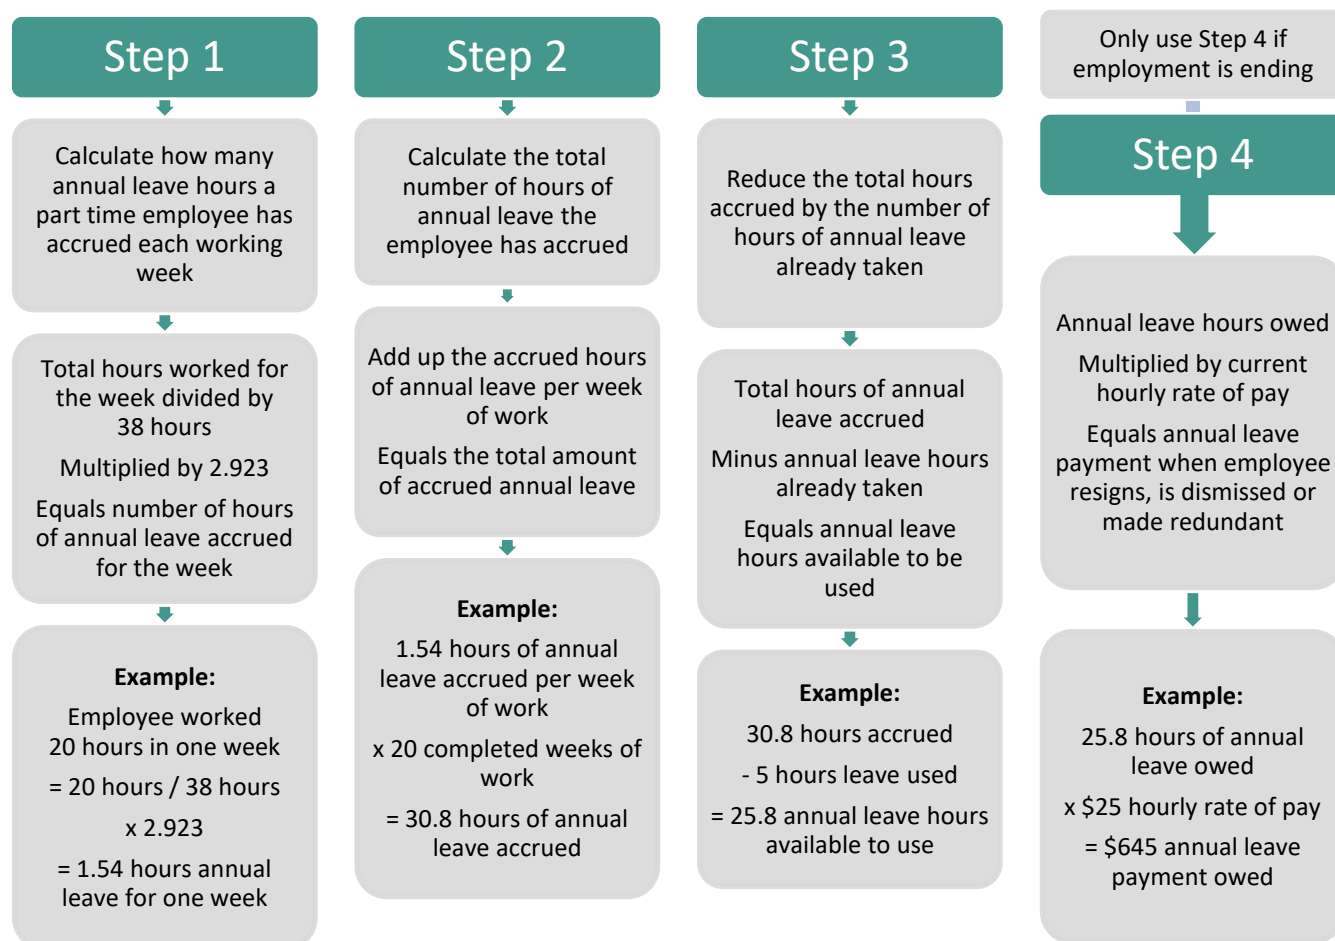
Step 1

Calculate how many annual leave hours a part time employee has accrued each working week

Total hours worked for the week divided by 38 hours

Multiplied by 2.923

Equals number of hours of annual leave accrued for the week

**Example:**

Employee worked 20 hours in one week

= 20 hours / 38 hours

x 2.923

= 1.54 hours annual leave for one week

Step 2

Calculate the total number of hours of annual leave the employee has accrued

Add up the accrued hours of annual leave per week of work

Equals the total amount of accrued annual leave

**Example:**

1.54 hours of annual leave accrued per week of work

x 20 completed weeks of work

= 30.8 hours of annual leave accrued

Step 3

Reduce the total hours accrued by the number of hours of annual leave already taken

Total hours of annual leave accrued

Minus annual leave hours already taken

Equals annual leave hours available to be used

**Example:**

30.8 hours accrued

- 5 hours leave used

= 25.8 annual leave hours available to use

Only use Step 4 if employment is ending

Step 4

Annual leave hours owed

Multiplied by current hourly rate of pay

Equals annual leave payment when employee resigns, is dismissed or made redundant

**Example:**

25.8 hours of annual leave owed

x $25 hourly rate of pay

= $645 annual leave payment owed